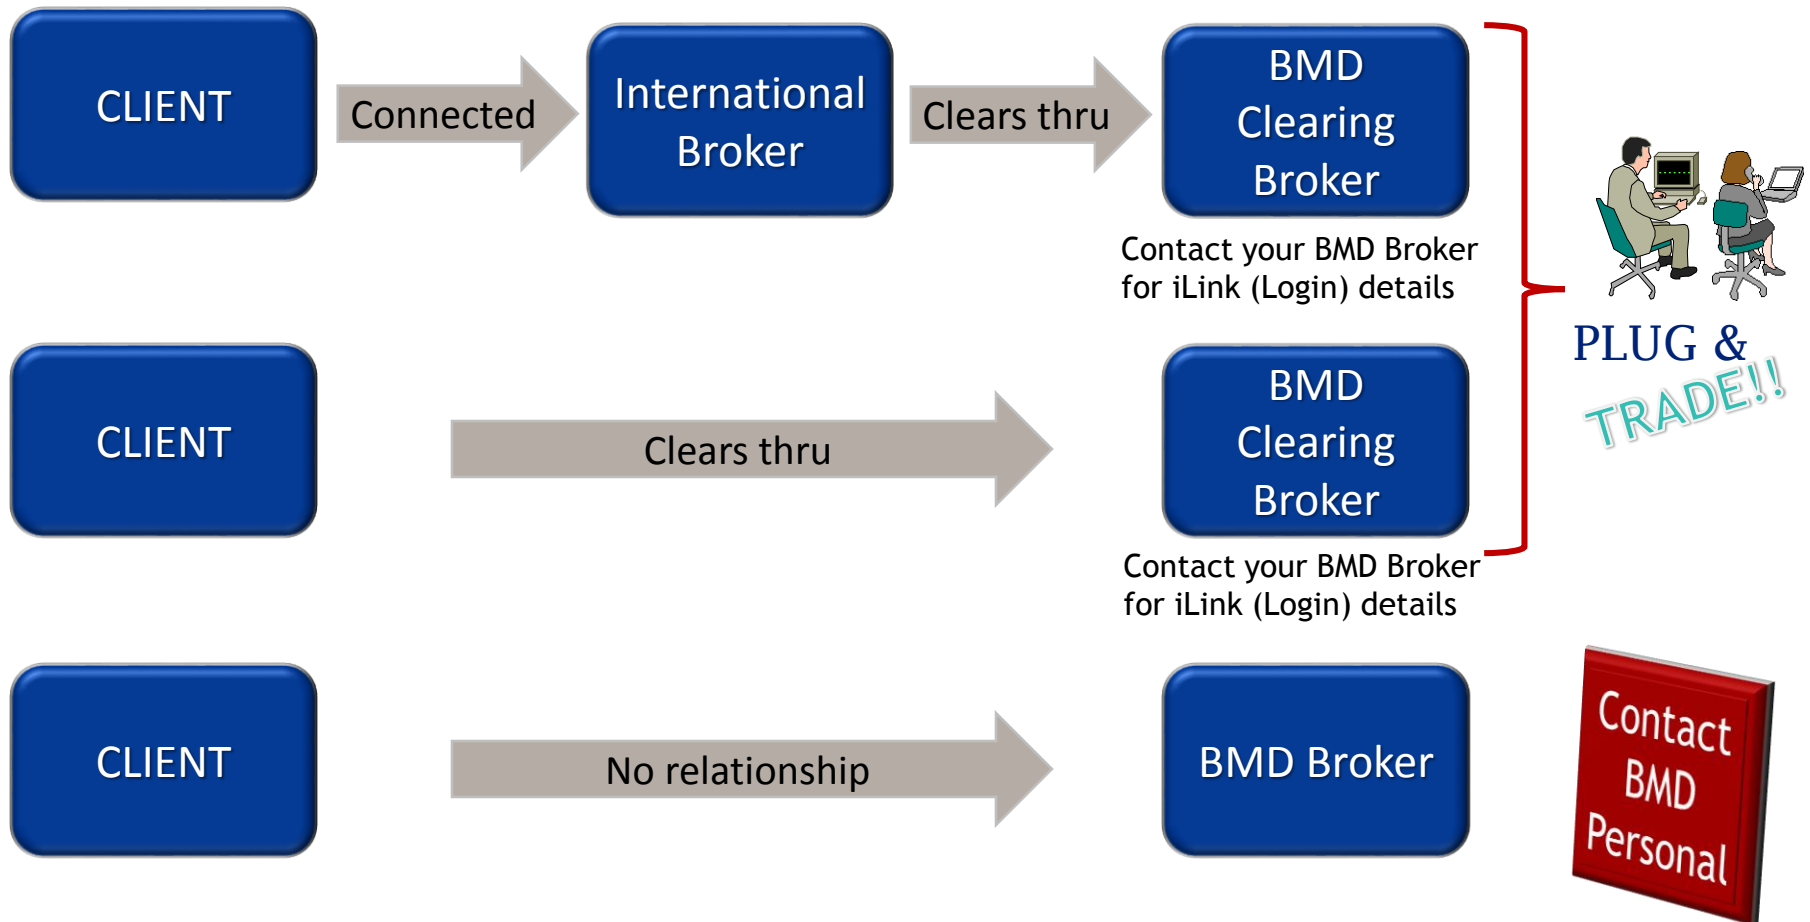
CLIENT

Connected

International Broker

Clears thru

BMD Clearing Broker

Contact your BMD Broker for iLink (Login) details

PLUG & TRADE!!

CLIENT

Clears thru

BMD Clearing Broker

Contact your BMD Broker for iLink (Login) details

CLIENT

No relationship

BMD Broker

Contact BMD Personal